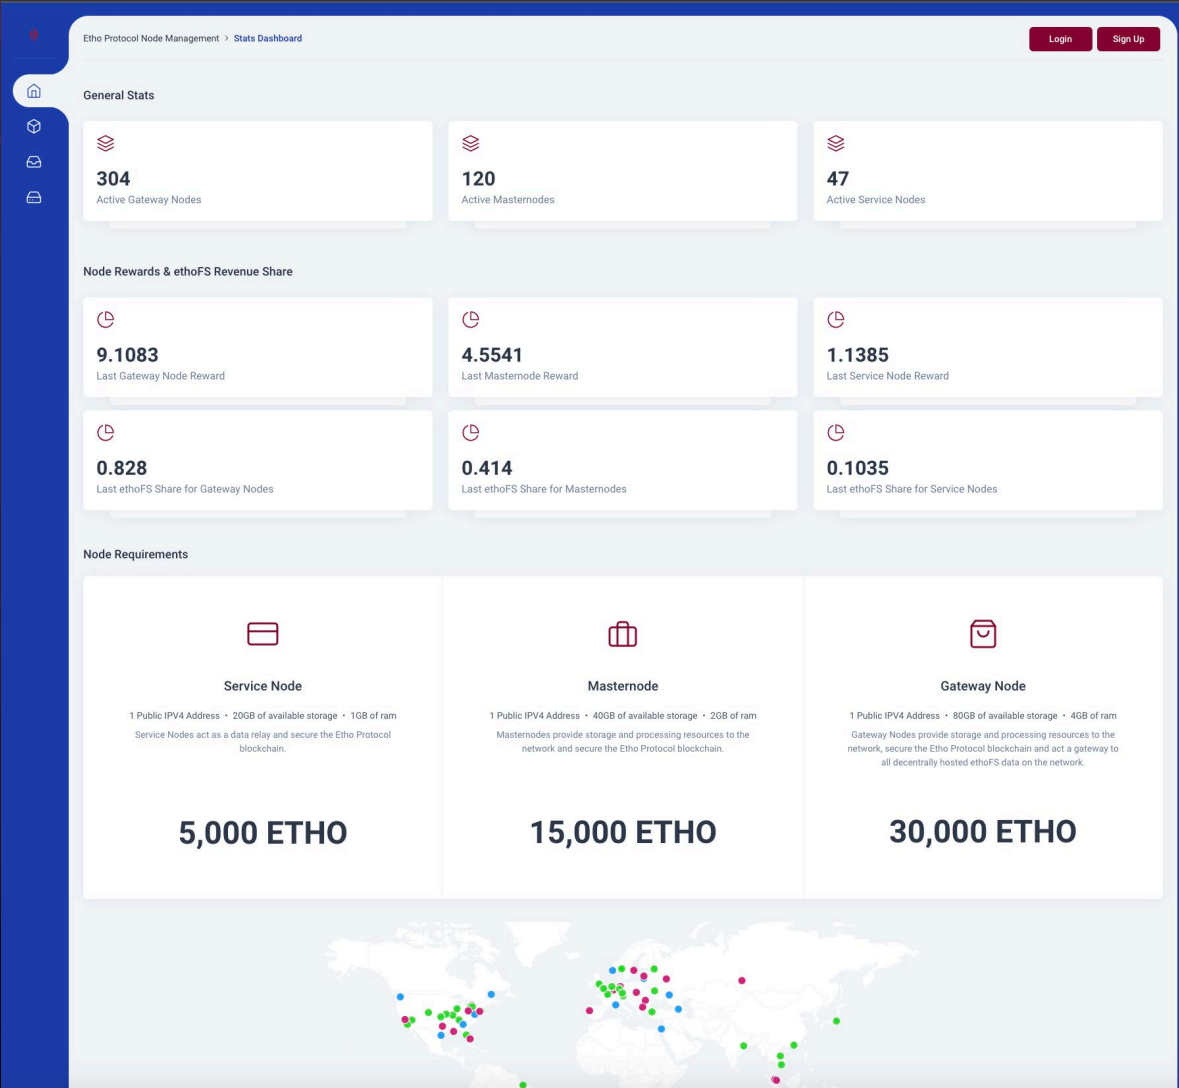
Etho Protocol Node Management > Stats Dashboard

Login Sign Up

General Stats

304
Active Gateway Nodes

120
Active Masternodes

47
Active Service Nodes

Node Rewards & ethoFS Revenue Share

9.1083
Last Gateway Node Reward

4.5541
Last Masternode Reward

1.1385
Last Service Node Reward

0.828
Last ethoFS Share for Gateway Nodes

0.414
Last ethoFS Share for Masternodes

0.1035
Last ethoFS Share for Service Nodes

Node Requirements

Service Node

1 Public IPV4 Address • 20GB of available storage • 1GB of ram

Service Nodes act as a data relay and secure the Etho Protocol blockchain.

5,000 ETHO

Masternode

1 Public IPV4 Address • 40GB of available storage • 2GB of ram

Masternodes provide storage and processing resources to the network and secure the Etho Protocol blockchain.

15,000 ETHO

Gateway Node

1 Public IPV4 Address • 80GB of available storage • 4GB of ram

Gateway Nodes provide storage and processing resources to the network, secure the Etho Protocol blockchain and act a gateway to all decentrally hosted ethoFS data on the network.

30,000 ETHO